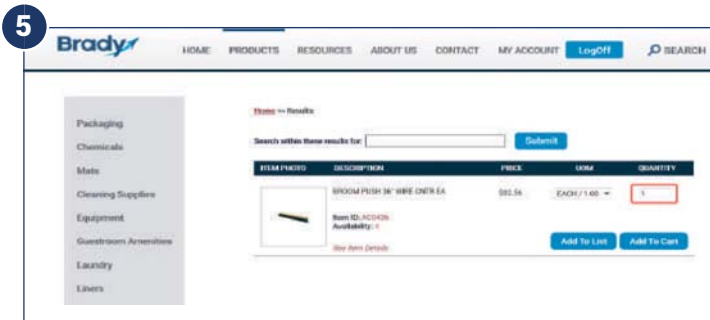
5

Brady

HOME PRODUCTS RESOURCES ABOUT US CONTACT MY ACCOUNT LogOff SEARCH

Packaging
Chemicals
Mats
Cleaning Supplies
Equipment
Guestroom Amenities
Laundry
Liners

Home >> Results

Search within these results for: Submit

| ITEM PHOTO | DESCRIPTION | PRICE | UOM | QUANTITY |
|---|---|---|---|---|
| | BROOM PUSH 36" WIRE CNTR EA Item ID: AC0436 Availability: 4 View Item Details | $92.56 | EACH / 1.00 | 1 |

Add To List Add To Cart